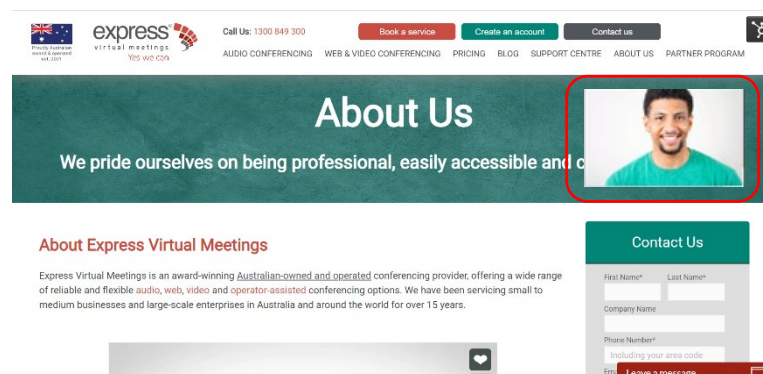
Proudly Australian owned & operated est. 2001

express virtual meetings Yes we can

Call Us: 1300 849 300

Book a service

Create an account

Contact us

AUDIO CONFERENCING WEB & VIDEO CONFERENCING PRICING BLOG SUPPORT CENTRE ABOUT US PARTNER PROGRAM

About Us

We pride ourselves on being professional, easily accessible and c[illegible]

About Express Virtual Meetings

Express Virtual Meetings is an award-winning Australian-owned and operated conferencing provider, offering a wide range of reliable and flexible audio, web, video and operator-assisted conferencing options. We have been servicing small to medium businesses and large-scale enterprises in Australia and around the world for over 15 years.

Contact Us

First Name*

Last Name*

Company Name

Phone Number*

Including your area code

Em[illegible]

Leave a message